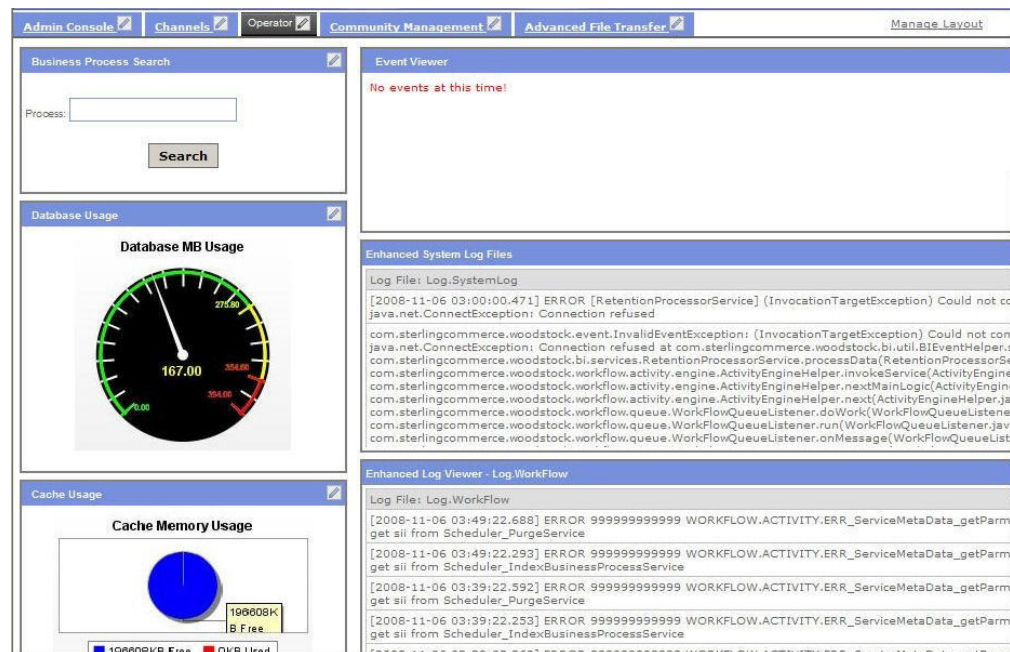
Admin Console | Channels | Operator | Community Management | Advanced File Transfer | Manage Layout

Business Process Search

Process:

Search

Database Usage

Database MB Usage

275.60

354.00

354.00

0.00

167.00

Cache Usage

Cache Memory Usage

196608K B Free

196608KB Free  0KB Used

Event Viewer

No events at this time!

Enhanced System Log Files

Log File: Log.SystemLog

[2008-11-06 03:00:00.471] ERROR [RetentionProcessorService] (InvocationTargetException) Could not co java.net.ConnectException: Connection refused

com.sterlingcommerce.woodstock.event.InvalidEventException: (InvocationTargetException) Could not con java.net.ConnectException: Connection refused at com.sterlingcommerce.woodstock.bi.util.BIEventHelper. com.sterlingcommerce.woodstock.bi.services.RetentionProcessorService.processData(RetentionProcessorSe com.sterlingcommerce.woodstock.workflow.activity.engine.ActivityEngineHelper.invokeService(ActivityEngine com.sterlingcommerce.woodstock.workflow.activity.engine.ActivityEngineHelper.nextMainLogic(ActivityEngin com.sterlingcommerce.woodstock.workflow.activity.engine.ActivityEngineHelper.next(ActivityEngineHelper.ja com.sterlingcommerce.woodstock.workflow.queue.WorkFlowQueueListener.doWork(WorkFlowQueueListene com.sterlingcommerce.woodstock.workflow.queue.WorkFlowQueueListener.run(WorkFlowQueueListener.jav com.sterlingcommerce.woodstock.workflow.queue.WorkFlowQueueListener.onMessage(WorkFlowQueueList

Enhanced Log Viewer - Log WorkFlow

Log File: Log.WorkFlow

[2008-11-06 03:49:22.688] ERROR 999999999999 WORKFLOW.ACTIVITY.ERR_ServiceMetaData_getParm get sii from Scheduler_PurgeService

[2008-11-06 03:49:22.293] ERROR 999999999999 WORKFLOW.ACTIVITY.ERR_ServiceMetaData_getParm get sii from Scheduler_IndexBusinessProcessService

[2008-11-06 03:39:22.592] ERROR 999999999999 WORKFLOW.ACTIVITY.ERR_ServiceMetaData_getParm get sii from Scheduler_PurgeService

[2008-11-06 03:39:22.253] ERROR 999999999999 WORKFLOW.ACTIVITY.ERR_ServiceMetaData_getParm get sii from Scheduler_IndexBusinessProcessService

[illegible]